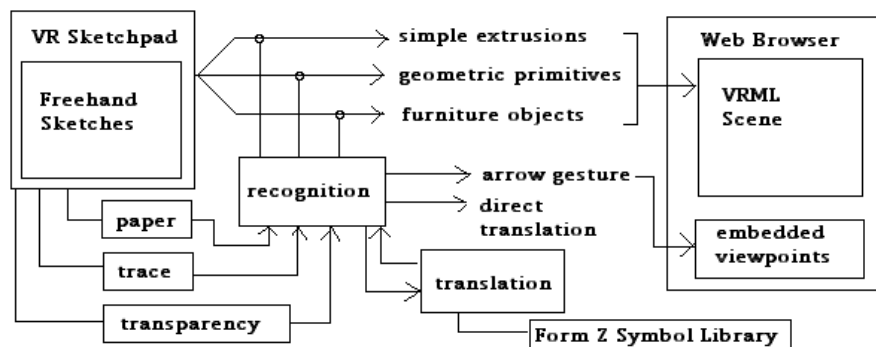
VR Sketchpad

Freehand Sketches

simple extrusions

geometric primitives

furniture objects

Web Browser

VRML Scene

recognition

arrow gesture

direct translation

embedded viewpoints

paper

trace

transparency

translation

Form Z Symbol Library